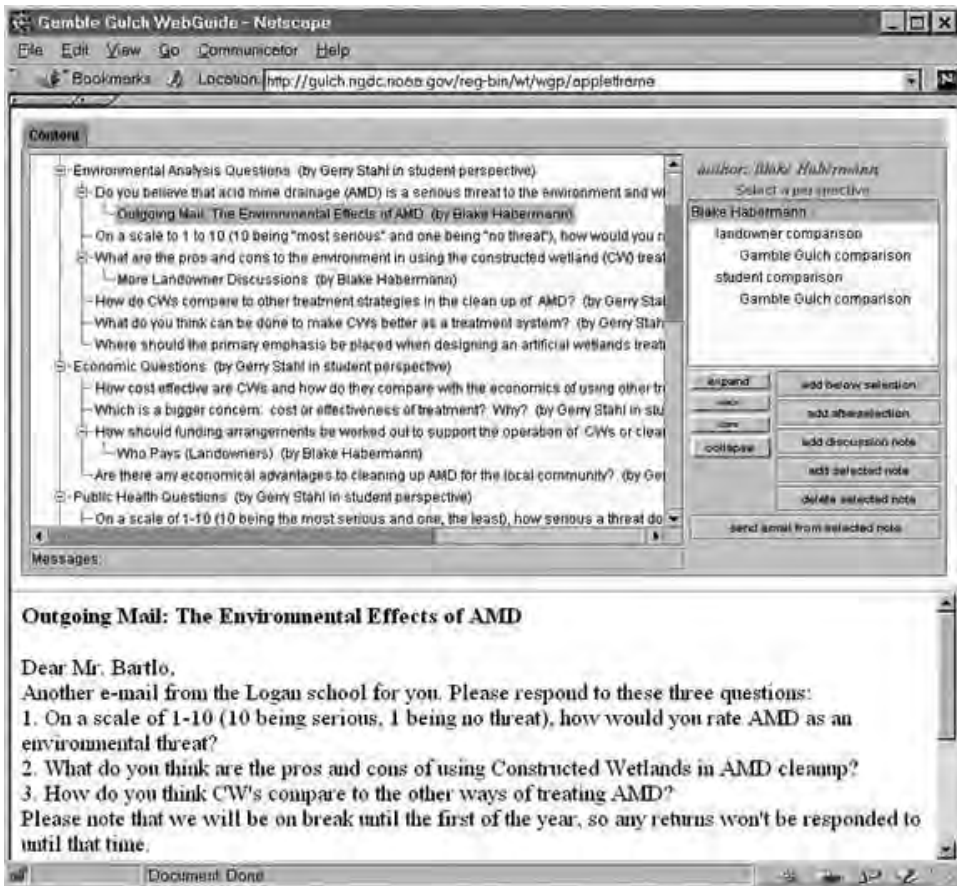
Gamble Gulch WebGuide - Netscape

File Edit View Go Communicator Help

Bookmarks Location: http://gulch.ngdc.noaa.gov/reg-bin/wt/wgp/appletframe

Content

Environmental Analysis Questions (by Gerry Stahl in student perspective)
Do you believe that acid mine drainage (AMD) is a serious threat to the environment and wi
Outgoing Mail: The Environmental Effects of AMD (by Blake Habermann)
On a scale to 1 to 10 (10 being "most serious" and one being "no threat"), how would you r
What are the pros and cons to the environment in using the constructed wetland (CW) treat
More Landowner Discussions (by Blake Habermann)
How do CWs compare to other treatment strategies in the clean up of AMD? (by Gerry Stal
What do you think can be done to make CWs better as a treatment system? (by Gerry Stah
Where should the primary emphasis be placed when designing an artificial wetlands treat
Economic Questions (by Gerry Stahl in student perspective)
How cost effective are CWs and how do they compare with the economics of using other tr
Which is a bigger concern: cost or effectiveness of treatment? Why? (by Gerry Stahl in stu
How should funding arrangements be worked out to support the operation of CWs or clea
Who Pays (Landowners) (by Blake Habermann)
Are there any economical advantages to cleaning up AMD for the local community? (by Ger
Public Health Questions (by Gerry Stahl in student perspective)
On a scale of 1-10 (10 being the most serious and one, the least), how serious a threat do

Messages:

author: Blake Habermann
Select a perspective
Blake Habermann
landowner comparison
Gamble Gulch comparison
student comparison
Gamble Gulch comparison

expand
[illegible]
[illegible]
collapse
add below selection
add after selection
add discussion note
edit selected note
delete selected note
send email from selected note

Outgoing Mail: The Environmental Effects of AMD

Dear Mr. Bartlo,
Another e-mail from the Logan school for you. Please respond to these three questions:
1. On a scale of 1-10 (10 being serious, 1 being no threat), how would you rate AMD as an environmental threat?
2. What do you think are the pros and cons of using Constructed Wetlands in AMD cleanup?
3. How do you think CW's compare to the other ways of treating AMD?
Please note that we will be on break until the first of the year, so any returns won't be responded to until that time.

Document: Done